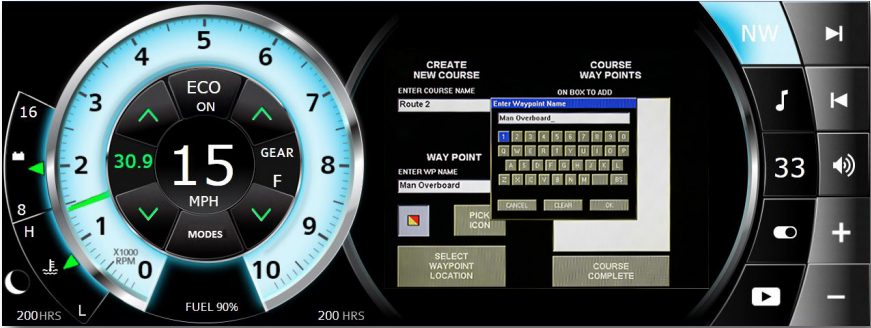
16

8
H
L
200 HRS

5
4
6
3
7
2
8
1
9
0
10
X1000 RPM

ECO
ON
30.9
15
GEAR
F
MPH
MODES

FUEL 90%
200 HRS

CREATE NEW COURSE
ENTER COURSE NAME
Route 2

COURSE WAY POINTS
ON BOX TO ADD

Enter Waypoint Name
Man Overboard_
1 2 3 4 5 6 7 8 9 0
Q W E R T Y U I O P
A S D F G H J K L
Z X C V B N M BS
CANCEL CLEAR OK

WAY POINT
ENTER WP NAME
Man Overboard

PICK ICON

SELECT WAYPOINT LOCATION

COURSE COMPLETE

NW
33
+
−